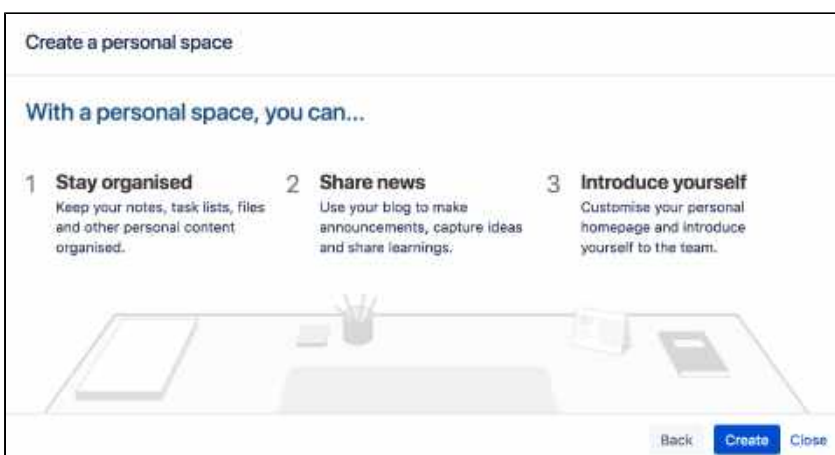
Create a personal space

With a personal space, you can...

1 Stay organised
Keep your notes, task lists, files and other personal content organised.

2 Share news
Use your blog to make announcements, capture ideas and share learnings.

3 Introduce yourself
Customise your personal homepage and introduce yourself to the team.

Back Create Close